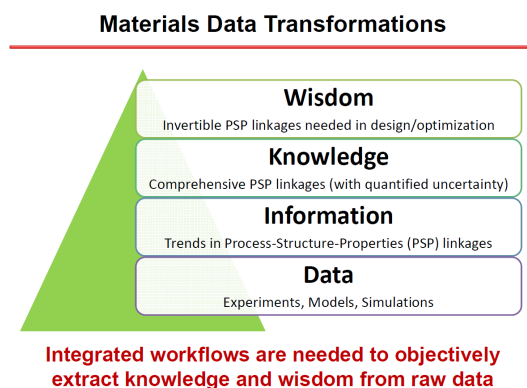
Materials Data Transformations

Wisdom
Invertible PSP linkages needed in design/optimization

Knowledge
Comprehensive PSP linkages (with quantified uncertainty)

Information
Trends in Process-Structure-Properties (PSP) linkages

Data
Experiments, Models, Simulations

Integrated workflows are needed to objectively extract knowledge and wisdom from raw data